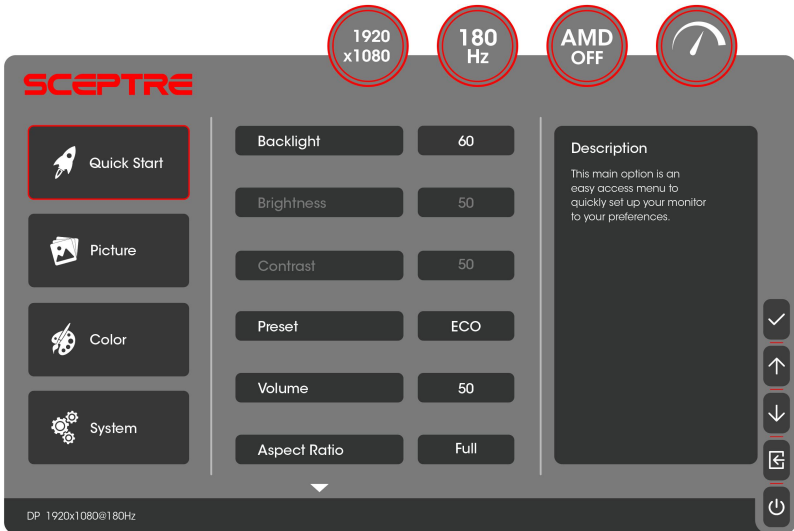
1920
x1080

180
Hz

AMD
OFF

SCEPTRE

Quick Start

Picture

Color

System

| | |
|---|---|
| Backlight | 60 |
| Brightness | 50 |
| Contrast | 50 |
| Preset | ECO |
| Volume | 50 |
| Aspect Ratio | Full |

Description

This main option is an easy access menu to quickly set up your monitor to your preferences.

DP 1920x1080@180Hz